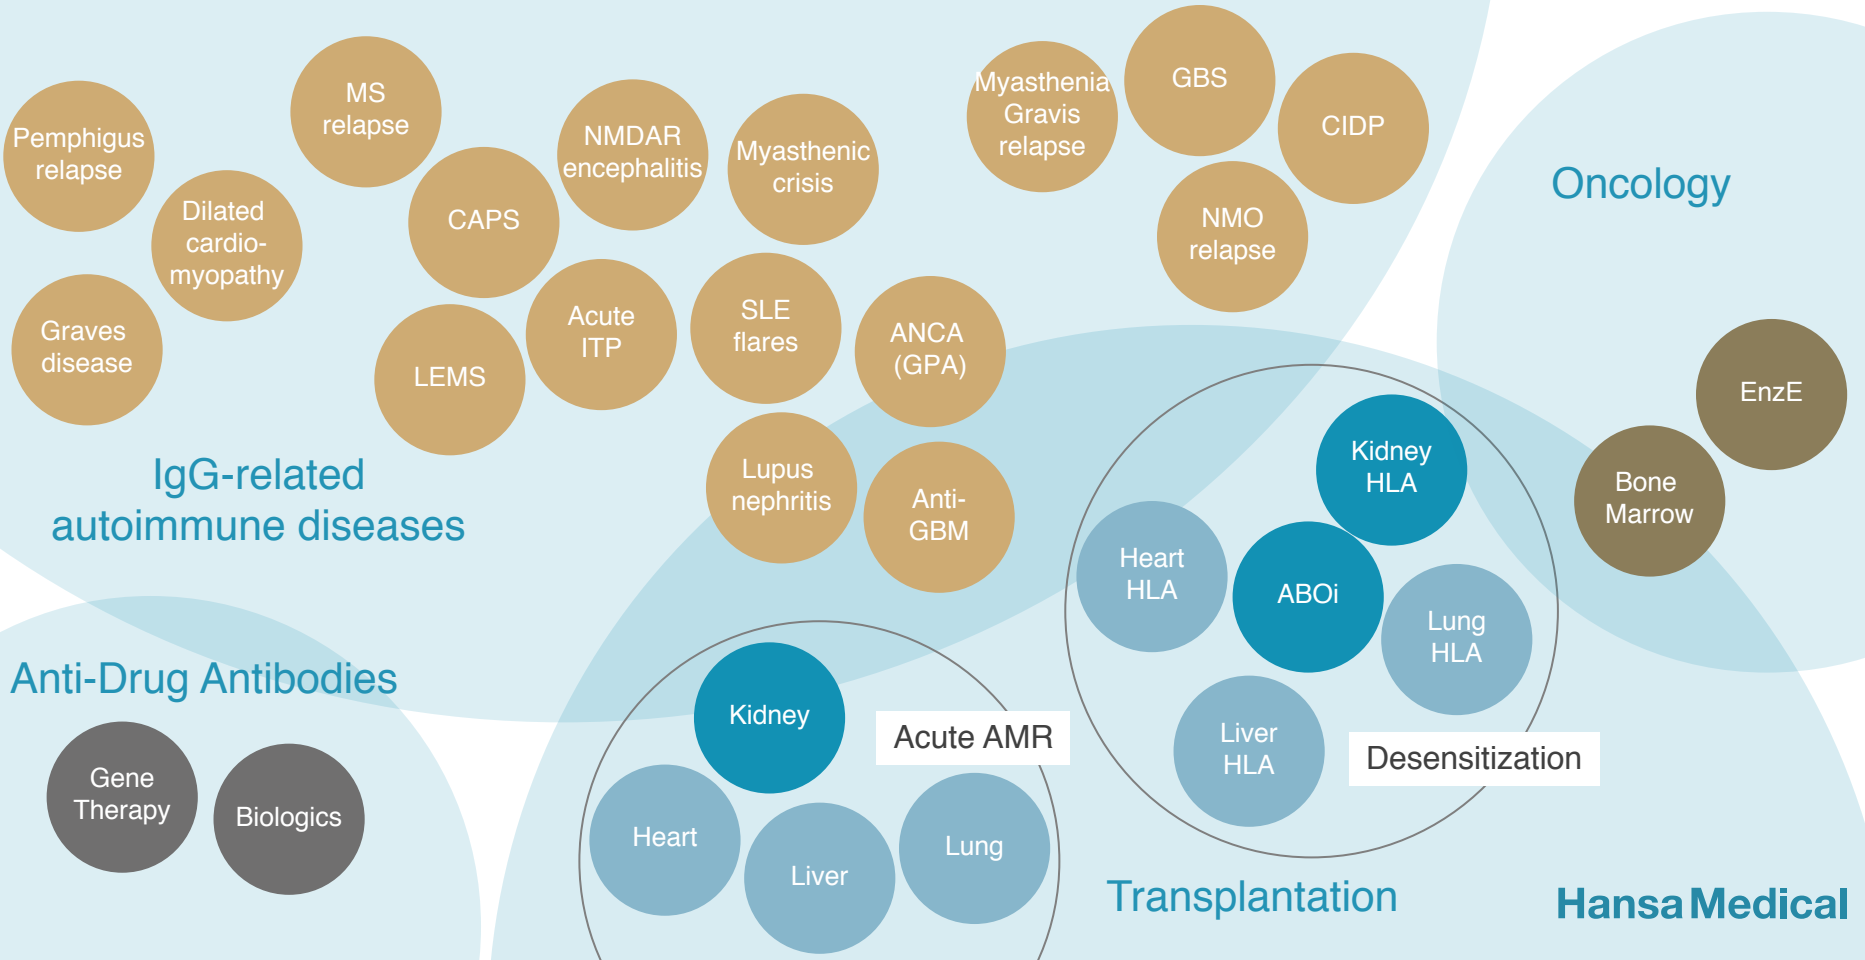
Pemphigus relapse

MS relapse

NMDAR encephalitis

Myasthenic crisis

Myasthenia Gravis relapse

GBS

CIDP

NMO relapse

Dilated cardio-myopathy

CAPS

Graves disease

LEMS

Acute ITP

SLE flares

ANCA (GPA)

Lupus nephritis

Anti-GBM

IgG-related autoimmune diseases

Oncology

EnzE

Bone Marrow

Kidney HLA

Heart HLA

ABOi

Lung HLA

Liver HLA

Desensitization

Anti-Drug Antibodies

Gene Therapy

Biologics

Kidney

Acute AMR

Heart

Liver

Lung

Transplantation

Hansa Medical